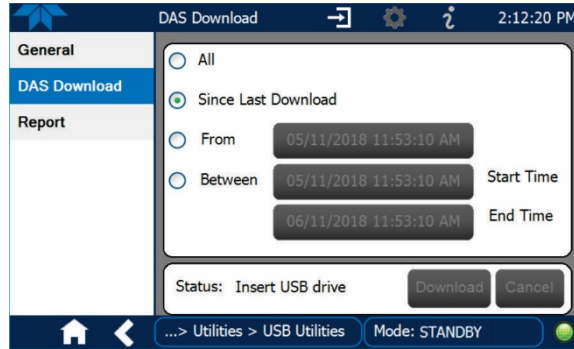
DAS Download

2:12:20 PM

General

DAS Download

Report

All

Since Last Download

From 05/11/2018 11:53:10 AM

Between 05/11/2018 11:53:10 AM Start Time

06/11/2018 11:53:10 AM End Time

Status: Insert USB drive

Download

Cancel

...> Utilities > USB Utilities

Mode: STANDBY